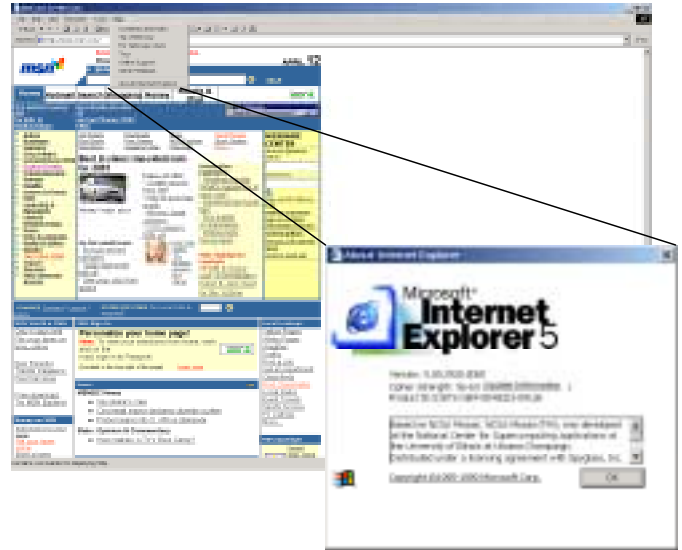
About Internet Explorer

Microsoft®
Internet
Explorer 5

Version: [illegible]
Cipher strength: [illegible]
Product ID: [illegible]

Based on NCSA Mosaic. NCSA Mosaic(TM); was developed at the National Center for Supercomputing Applications at the University of Illinois at Urbana-Champaign. Distributed under a licensing agreement with Spyglass, Inc.

Copyright ©1995-2000 Microsoft Corp.

OK

msn

Home